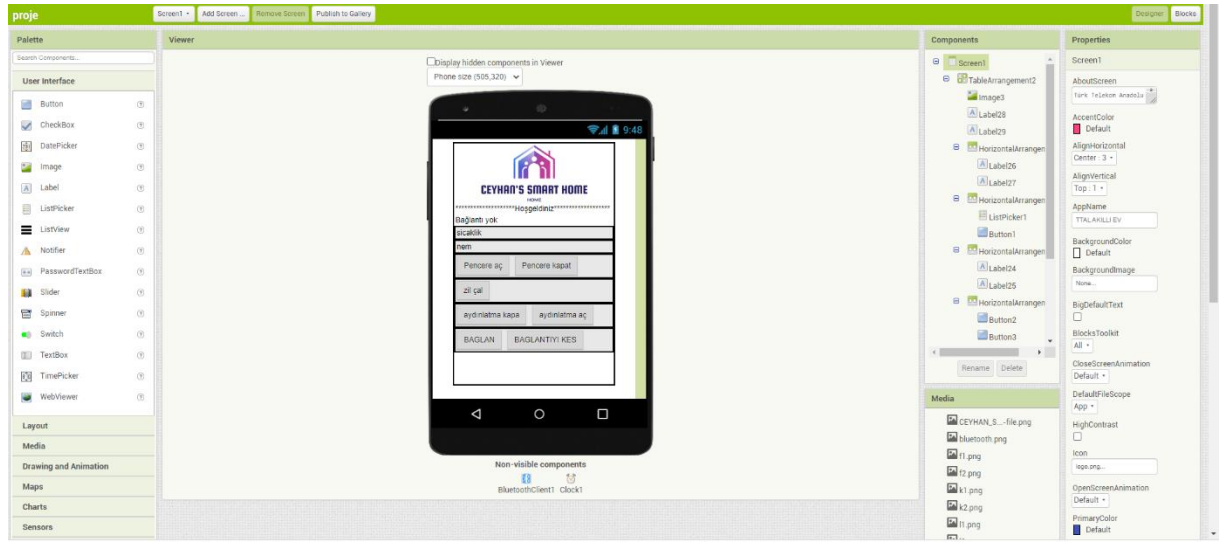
proje

Screen1 ▾ | Add Screen ... | Remove Screen | Publish to Gallery

Designer | Blocks

Palette

Search Components...

User Interface

Button
CheckBox
DatePicker
Image
Label
ListPicker
ListView
Notifier
PasswordTextBox
Slider
Spinner
Switch
TextBox
TimePicker
WebViewer

Layout
Media
Drawing and Animation
Maps
Charts
Sensors

Viewer

Display hidden components in Viewer

Phone size (505,320) ▾

9:48

CEYHAN'S SMART HOME

HOME

********************Hoşgeldiniz********************

Bağlantı yok

sıcaklık

nem

Pencere aç | Pencere kapat

zil çal

aydınlatma kapa | aydınlatma aç

BAGLAN | BAGLANTIYI KES

Non-visible components

BluetoothClient1 Clock1

Components

Screen1
TableArrangement2
Image3
Label28
Label29
HorizontalArrangen
Label26
Label27
HorizontalArrangen
ListPicker1
Button1
HorizontalArrangen
Label24
Label25
HorizontalArrangen
Button2
Button3

Rename | Delete

Media

CEYHAN_S...-file.png
bluetooth.png
f1.png
f2.png
k1.png
k2.png
l1.png

Properties

Screen1

AboutScreen
Türk Telekom Anadolu

AccentColor
Default

AlignHorizontal
Center : 3 ▾

AlignVertical
Top : 1 ▾

AppName
TTAL AKILLI EV

BackgroundColor
Default

BackgroundImage
None...

BigDefaultText

BlocksToolkit
All ▾

CloseScreenAnimation
Default ▾

DefaultFileScope
App ▾

HighContrast

Icon
logo.png...

OpenScreenAnimation
Default ▾

PrimaryColor
Default